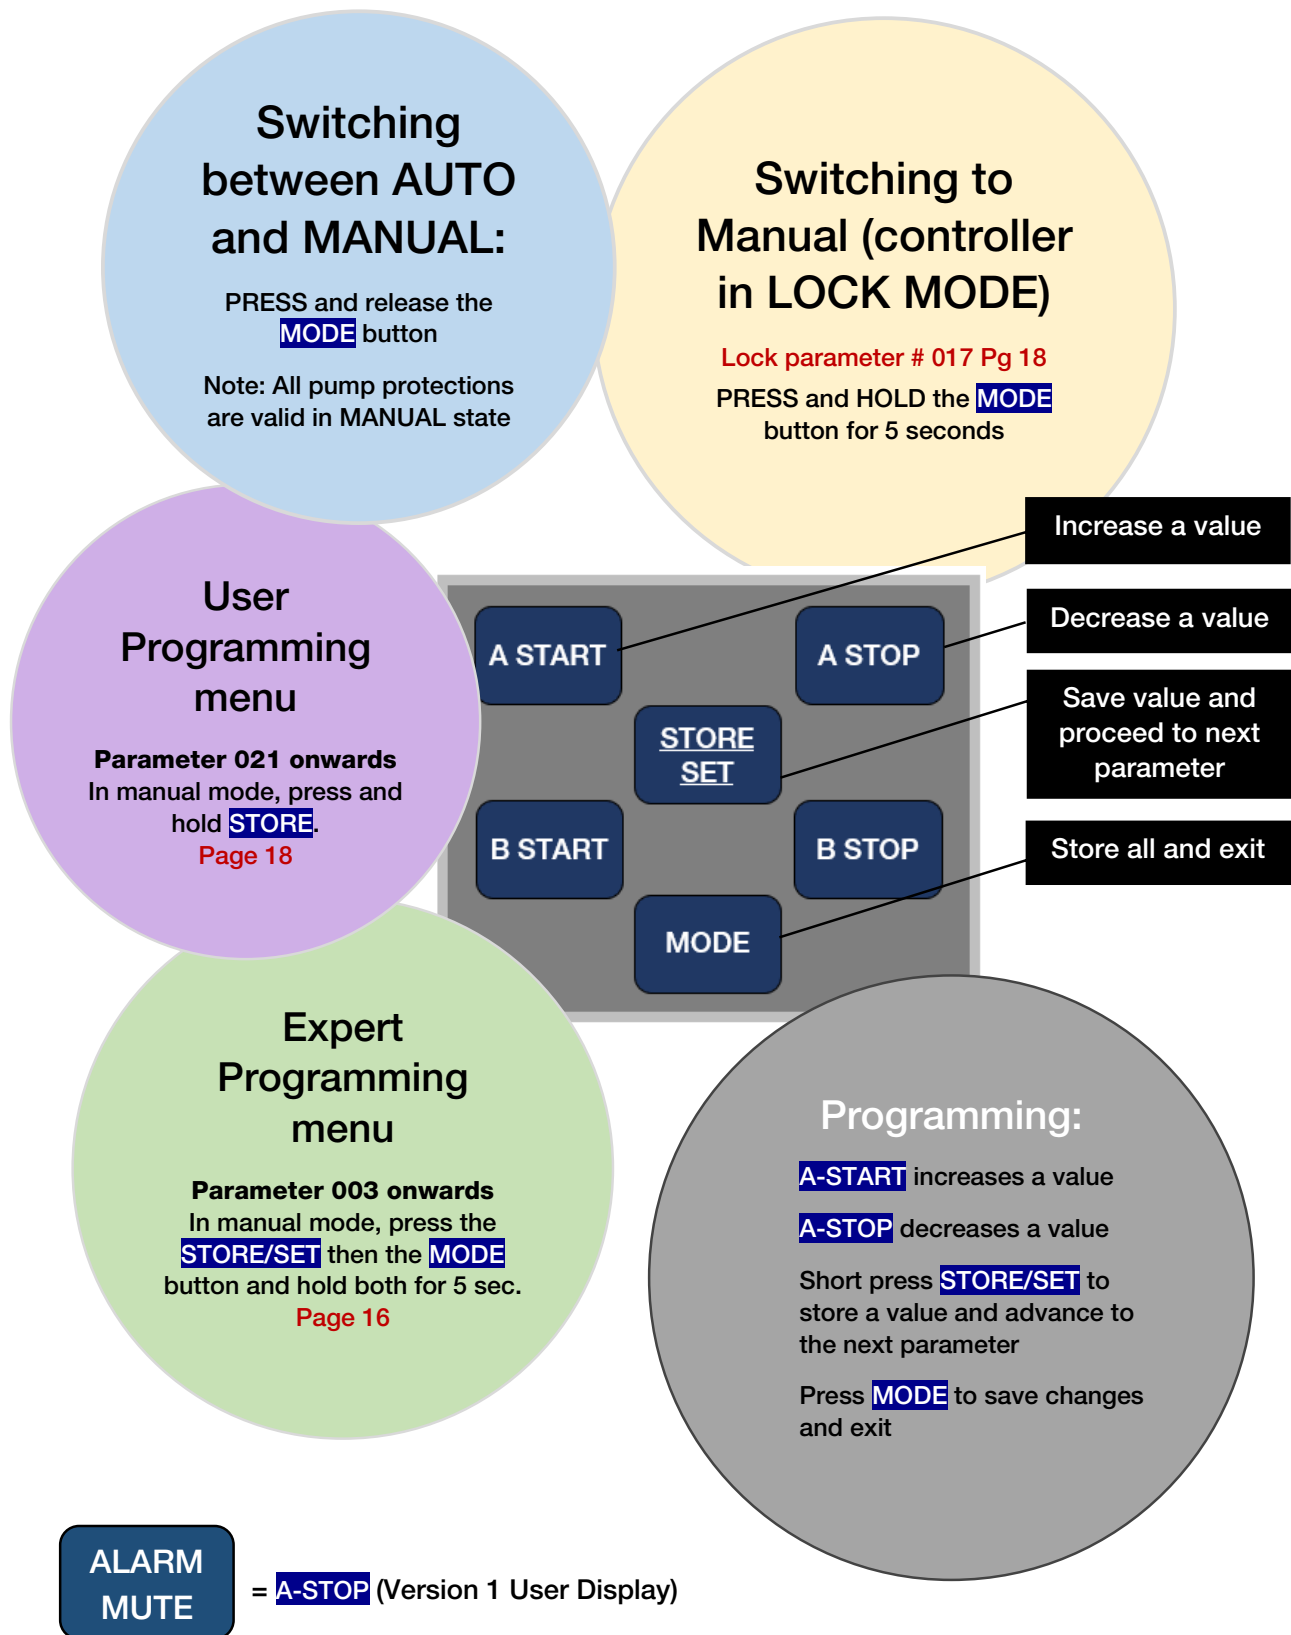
Switching between AUTO and MANUAL:

PRESS and release the MODE button

Note: All pump protections are valid in MANUAL state

Switching to Manual (controller in LOCK MODE)

Lock parameter # 017 Pg 18

PRESS and HOLD the MODE button for 5 seconds

Increase a value

Decrease a value

Save value and proceed to next parameter

Store all and exit

User Programming menu

Parameter 021 onwards
In manual mode, press and hold STORE.
Page 18

A START

A STOP

STORE SET

B START

B STOP

MODE

Expert Programming menu

Parameter 003 onwards
In manual mode, press the STORE/SET then the MODE button and hold both for 5 sec.
Page 16

Programming:

A-START increases a value

A-STOP decreases a value

Short press STORE/SET to store a value and advance to the next parameter

Press MODE to save changes and exit

ALARM MUTE

= A-STOP (Version 1 User Display)